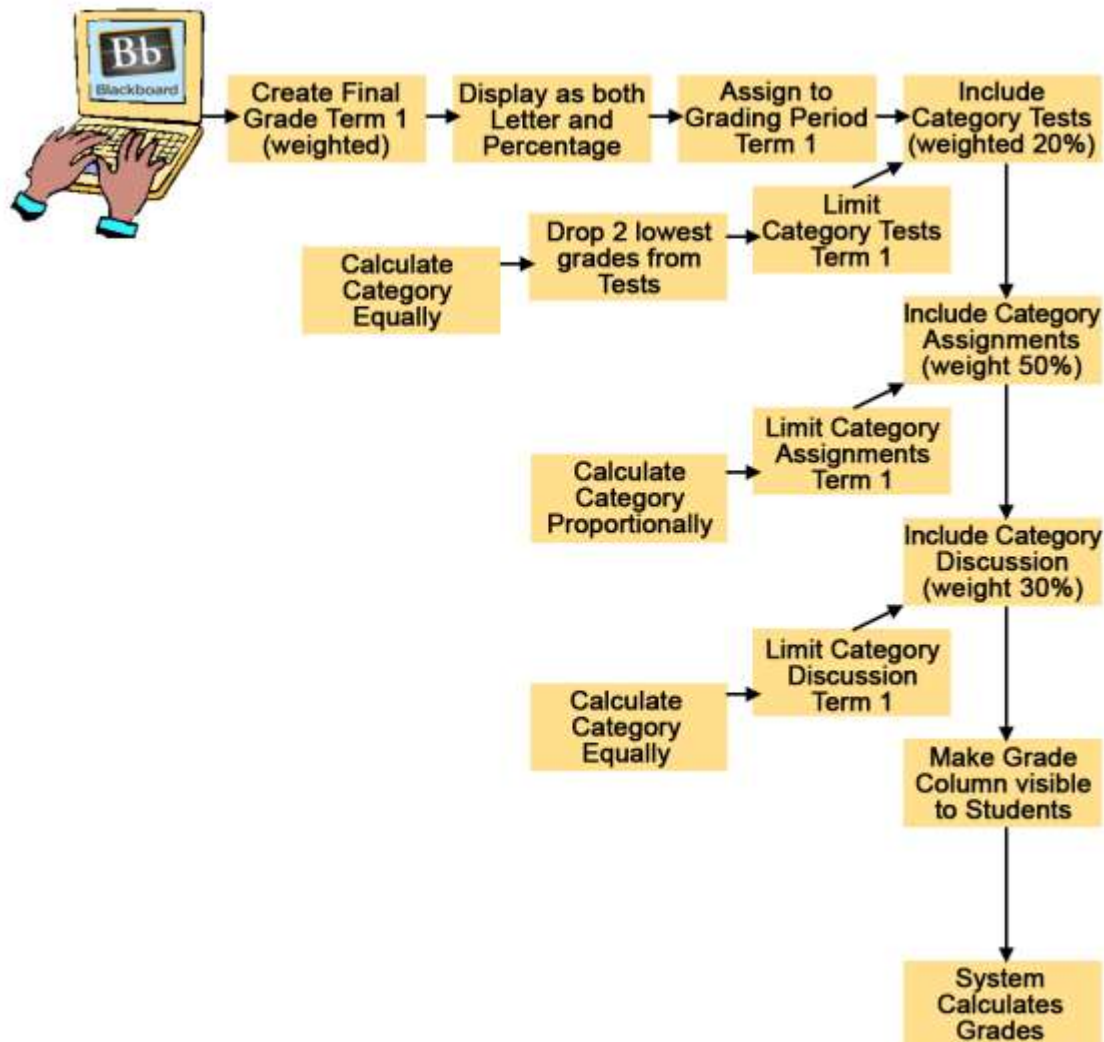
Bb
Blackboard

Create Final Grade Term 1 (weighted)

Display as both Letter and Percentage

Assign to Grading Period Term 1

Include Category Tests (weighted 20%)

Calculate Category Equally

Drop 2 lowest grades from Tests

Limit Category Tests Term 1

Include Category Assignments (weight 50%)

Calculate Category Proportionally

Limit Category Assignments Term 1

Include Category Discussion (weight 30%)

Calculate Category Equally

Limit Category Discussion Term 1

Make Grade Column visible to Students

System Calculates Grades